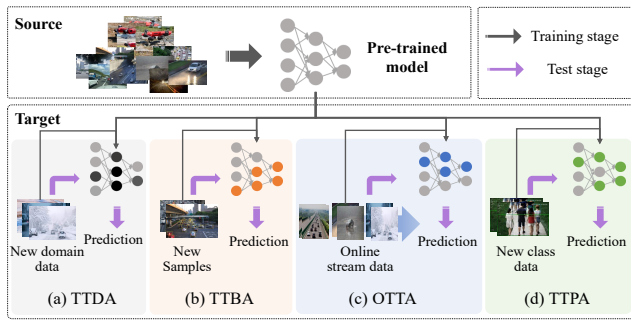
Source

Pre-trained model

Training stage

Test stage

Target

New domain data

Prediction

(a) TTDA

New Samples

Prediction

(b) TTBA

Online stream data

Prediction

(c) OTTA

New class data

Prediction

(d) TTPA